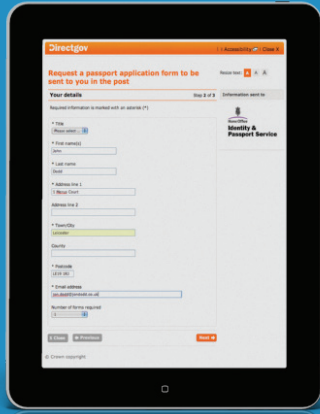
Directgov

| Accessibility | Close X

Request a passport application form to be sent to you in the post

Resize text A A A

Your details

Step 3 of 3

Information sent to

Required information is marked with an asterisk (*)

Home Office
Identity & Passport Service

* Title
Please select

* First name(s)
John

* Last name
Dodd

* Address line 1
1 Manor Court

Address line 2

* Town/City
Leicester

County

* Postcode
LE15 0D

* Email address
jon.dodd@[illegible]

Number of forms required
1

Close

Previous

Next

© Crown copyright